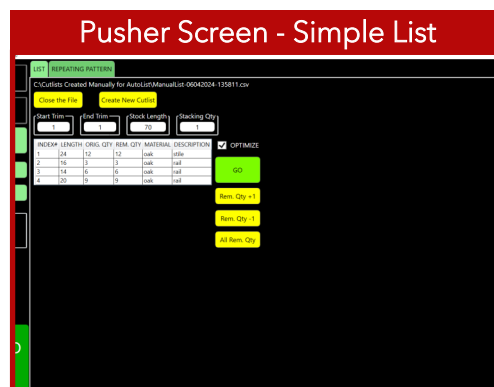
Pusher Screen - Simple List

LIST
REPEATING PATTERN

C:\Cutlists Created Manually for AutoList\ManualList-06042024-135811.csv

Close the File
Create New Cutlist

Start Trim
1
End Trim
1
Stock Length
70
Stacking Qty
1

OPTIMIZE

| INDEX# | LENGTH | ORIG. QTY | REM. QTY | MATERIAL | DESCRIPTION |
|---|---|---|---|---|---|
| 1 | 24 | 12 | 12 | oak | stile |
| 2 | 16 | 3 | 3 | oak | rail |
| 3 | 14 | 6 | 6 | oak | rail |
| 4 | 20 | 9 | 9 | oak | rail |

GO

Rem. Qty +1
Rem. Qty -1
All Rem. Qty